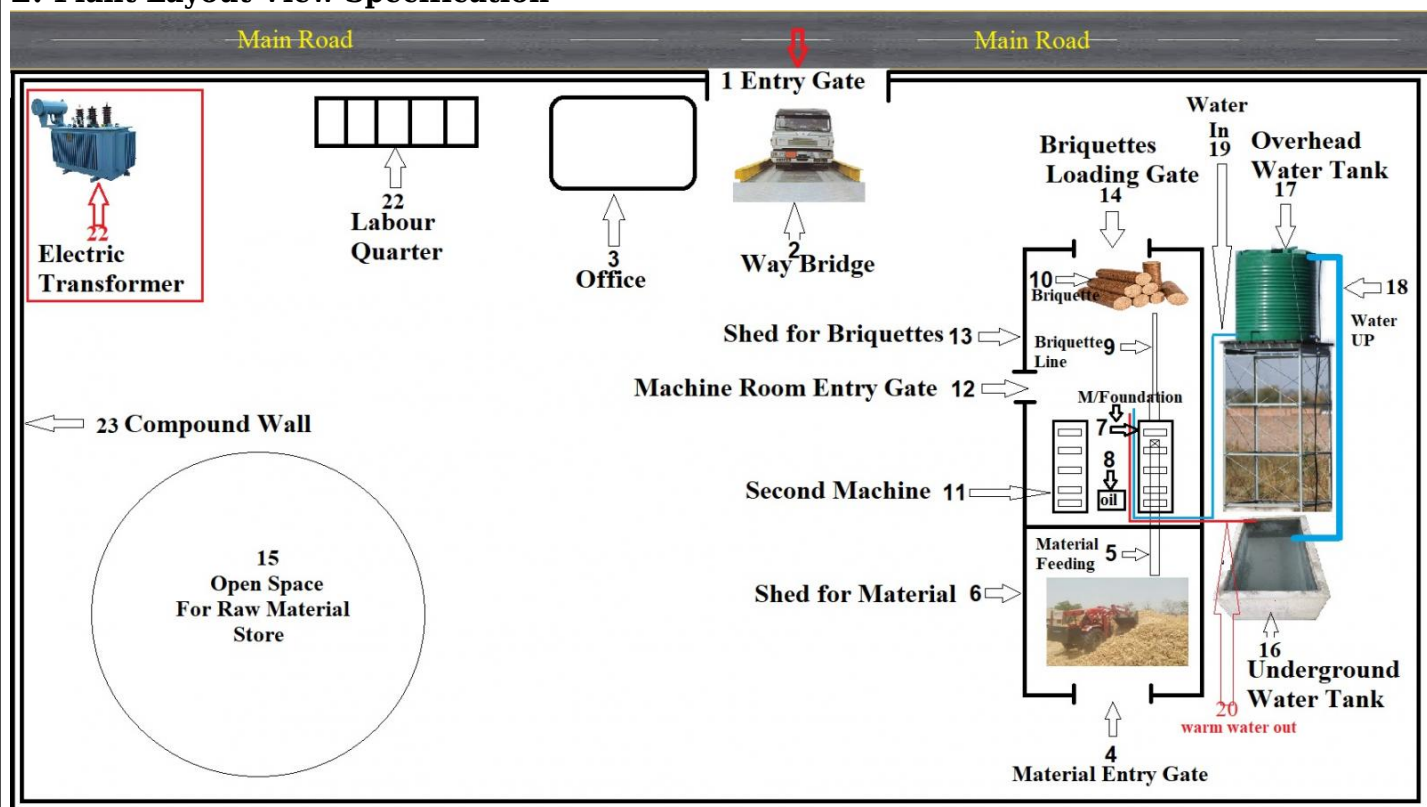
2. Plant Layout View Specification

Main Road
Main Road

1 Entry Gate

22
Electric Transformer

22
Labour Quarter

3
Office

2
Way Bridge

Water In 19

Briquettes Loading Gate
14

Overhead Water Tank
17

10 Briquette

18
Water UP

Shed for Briquettes 13

Briquette Line 9

Machine Room Entry Gate 12

M/Foundation
7

23 Compound Wall

8
oil

Second Machine 11

15
Open Space
For Raw Material Store

Material Feeding 5

Shed for Material 6

16
Underground Water Tank

20
warm water out

4
Material Entry Gate